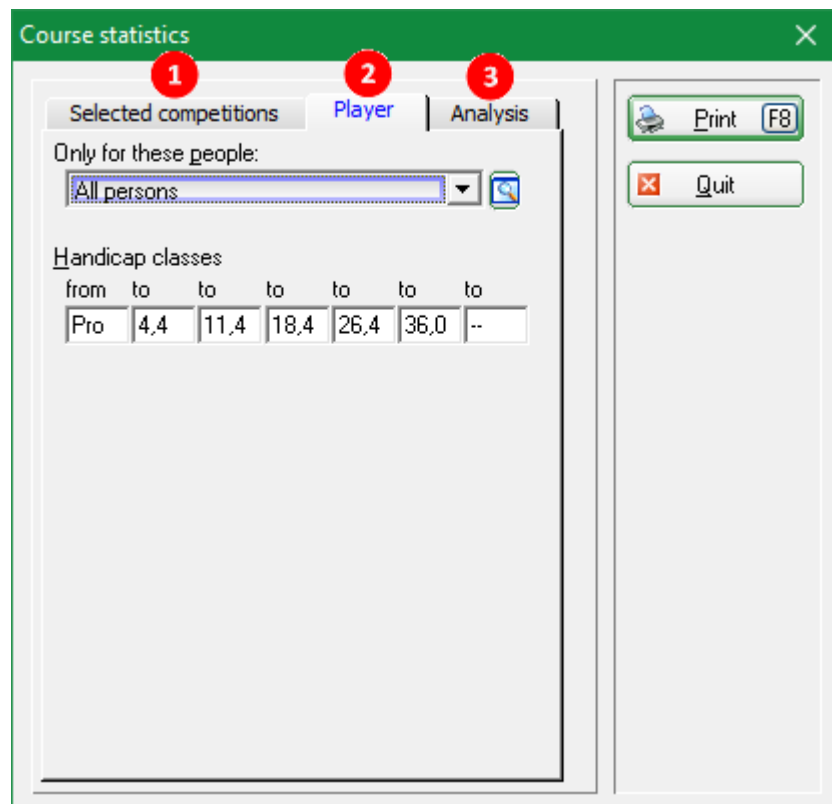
Course statistics

1 2 3

Selected competitions Player Analysis

Only for these people:

All persons

Handicap classes

| from | to | to | to | to | to | to |
|---|---|---|---|---|---|---|
| Pro | 4,4 | 11,4 | 18,4 | 26,4 | 36,0 | -- |

Print F8

Quit